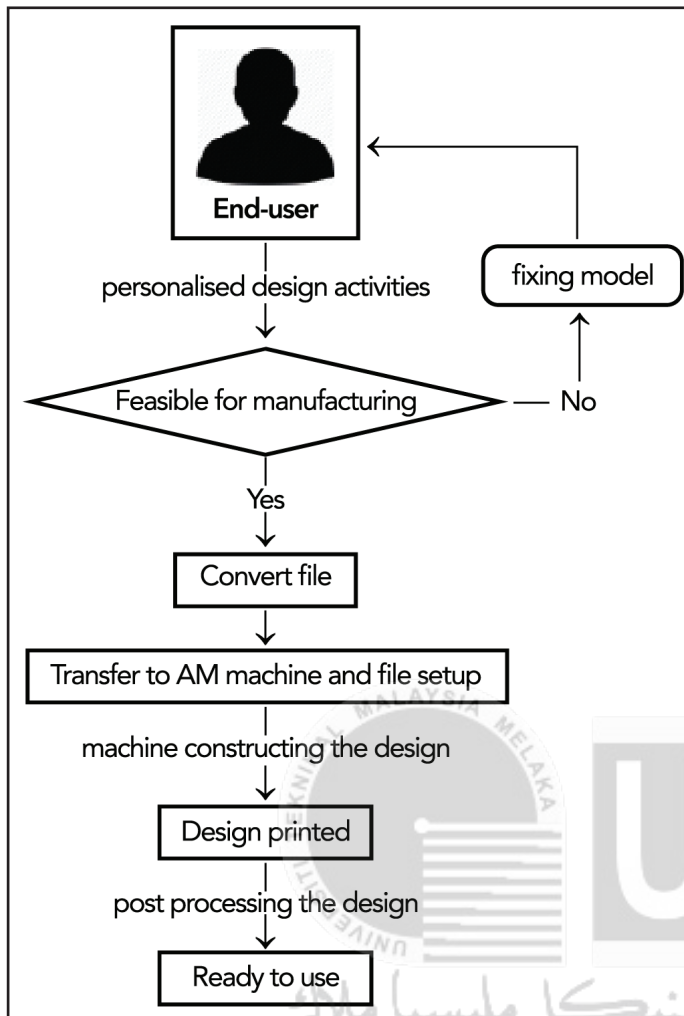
End-user

personalised design activities

fixing model

Feasible for manufacturing

No

Yes

Convert file

Transfer to AM machine and file setup

machine constructing the design

Design printed

post processing the design

Ready to use

MALAYSIA MELAKA

UNIVERSITI